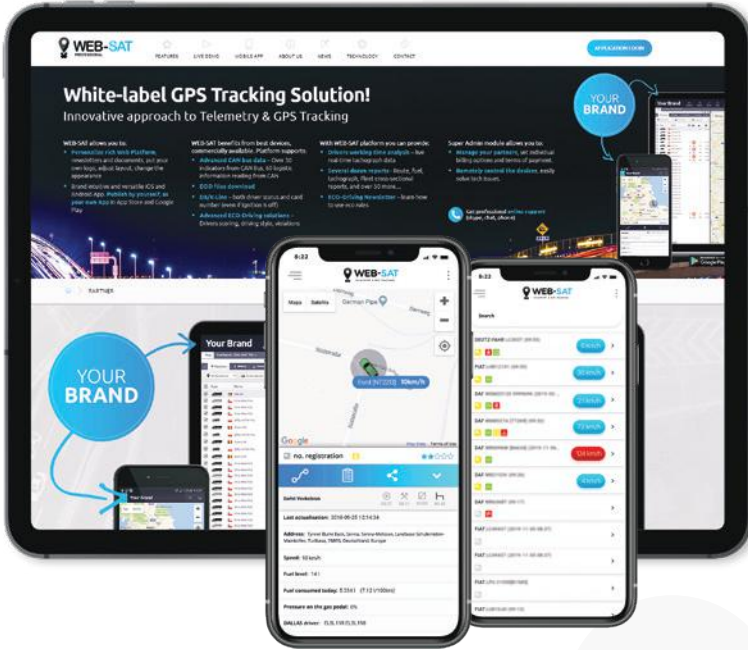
WEB-SAT

FEATURES LIVE DEMO MOBILE APP ABOUT US NEWS TECHNOLOGY CONTACT

APPLICATION LOGIN

White-label GPS Tracking Solution!

Innovative approach to Telemetry & GPS Tracking

YOUR BRAND

WEB-SAT allows you to:

Personalize rich Web Platform, newsletters and documents, put your own logo, adjust layout, change the appearance

Brand intuitive and versatile iOS and Android App. Publish by yourself as your own App in App Store and Google Play

WEB-SAT benefits from best devices, commercially available. Platform supports:

Advanced CAN bus data

ECO files download

Advanced ECO-Driving solutions

With WEB-SAT platform you can provide:

Drivers working time analysis

Several dozen reports

ECO-Driving Newsletter

Super Admin module allows you to:

Manage your partners

Remotely control the devices

Get professional online support

Your Brand

YOUR BRAND

Your Brand

8:22

WEB-SAT

Maps Satellite

German Pipe

Ford (NT2203) 10km/h

Google

no. registration

Last actualisation: 2018-09-25 12:14:34

Address:

Speed: 10 km/h

Fuel level: 14 l

Fuel consumed today: 8.33 l

Pressure on the gas pedal: 0%

DALLAS driver:

8:23

WEB-SAT

Search

DEUTZ

FIAT

DAF

DAF

DAF

DAF

DAF

DAF

DAF

FIAT

FIAT

FIAT

FIAT

0 km/h

50 km/h

21 km/h

72 km/h

124 km/h

4 km/h